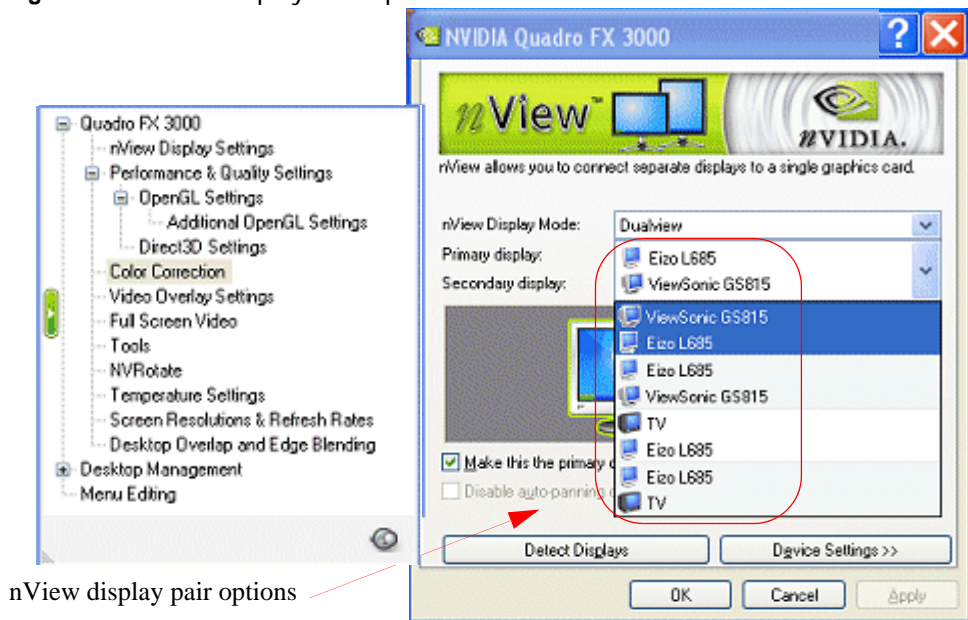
NVIDIA Quadro FX 3000

nView™

nVIDIA.

nView allows you to connect separate displays to a single graphics card.

nView Display Mode: Dualview

Primary display:

Secondary display:

Eizo L685
ViewSonic GS815

ViewSonic GS815
Eizo L685
Eizo L685
ViewSonic GS815
TV
Eizo L685
Eizo L685
TV

Make this the primary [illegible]

Disable auto-panning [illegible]

Detect Displays

Device Settings >>

OK

Cancel

Apply

Quadro FX 3000
nView Display Settings
Performance & Quality Settings
OpenGL Settings
Additional OpenGL Settings
Direct3D Settings
Color Correction
Video Overlay Settings
Full Screen Video
Tools
NVRotate
Temperature Settings
Screen Resolutions & Refresh Rates
Desktop Overlap and Edge Blending
Desktop Management
Menu Editing

nView display pair options